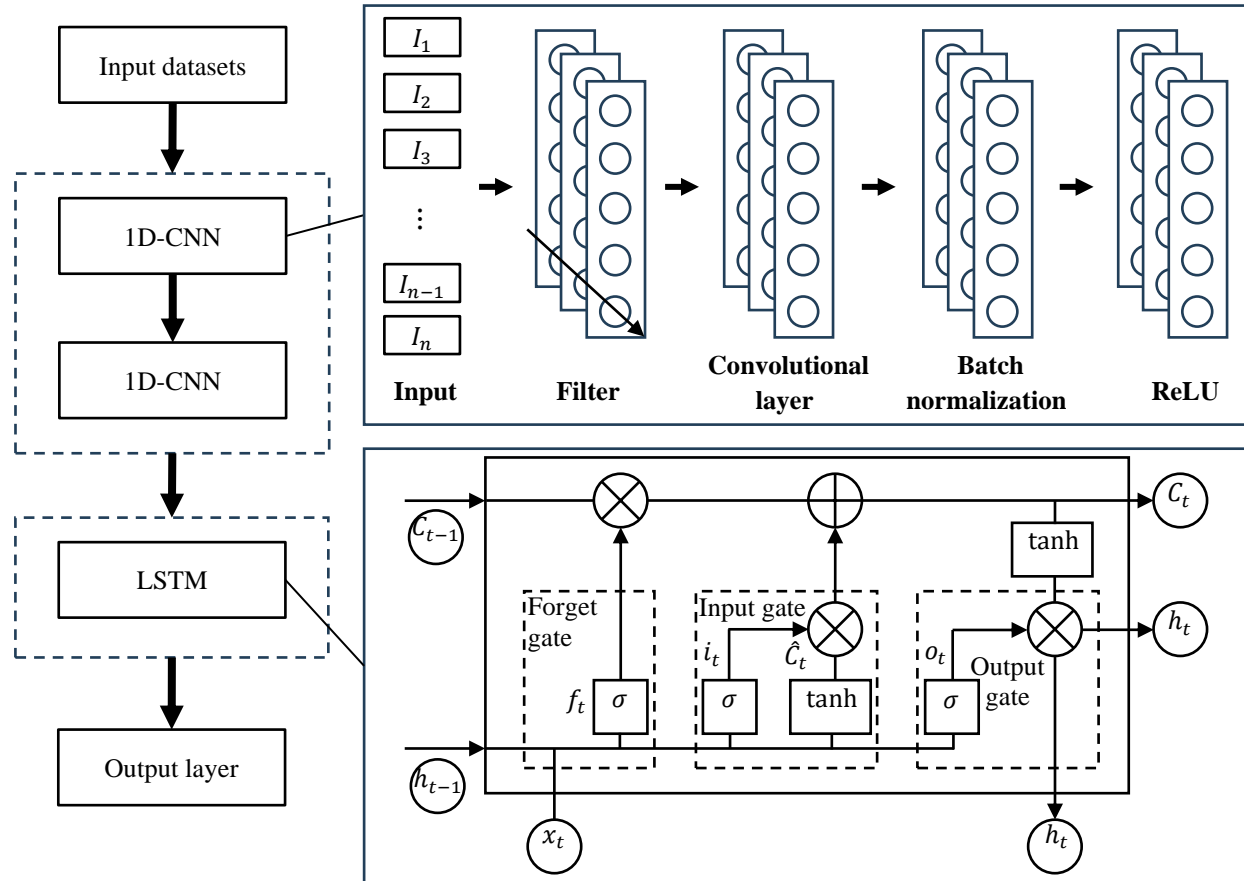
Input datasets

1D-CNN

1D-CNN

LSTM

Output layer

$I_1$
$I_2$
$I_3$
$\vdots$
$I_{n-1}$
$I_n$

Input

Filter

Convolutional layer

Batch normalization

ReLU

$C_{t-1}$

$C_t$

tanh

Forget gate

Input gate

$i_t$

$\hat{C}_t$

$o_t$

Output gate

$h_t$

$f_t$

$\sigma$

$\sigma$

tanh

$\sigma$

$h_{t-1}$

$x_t$

$h_t$